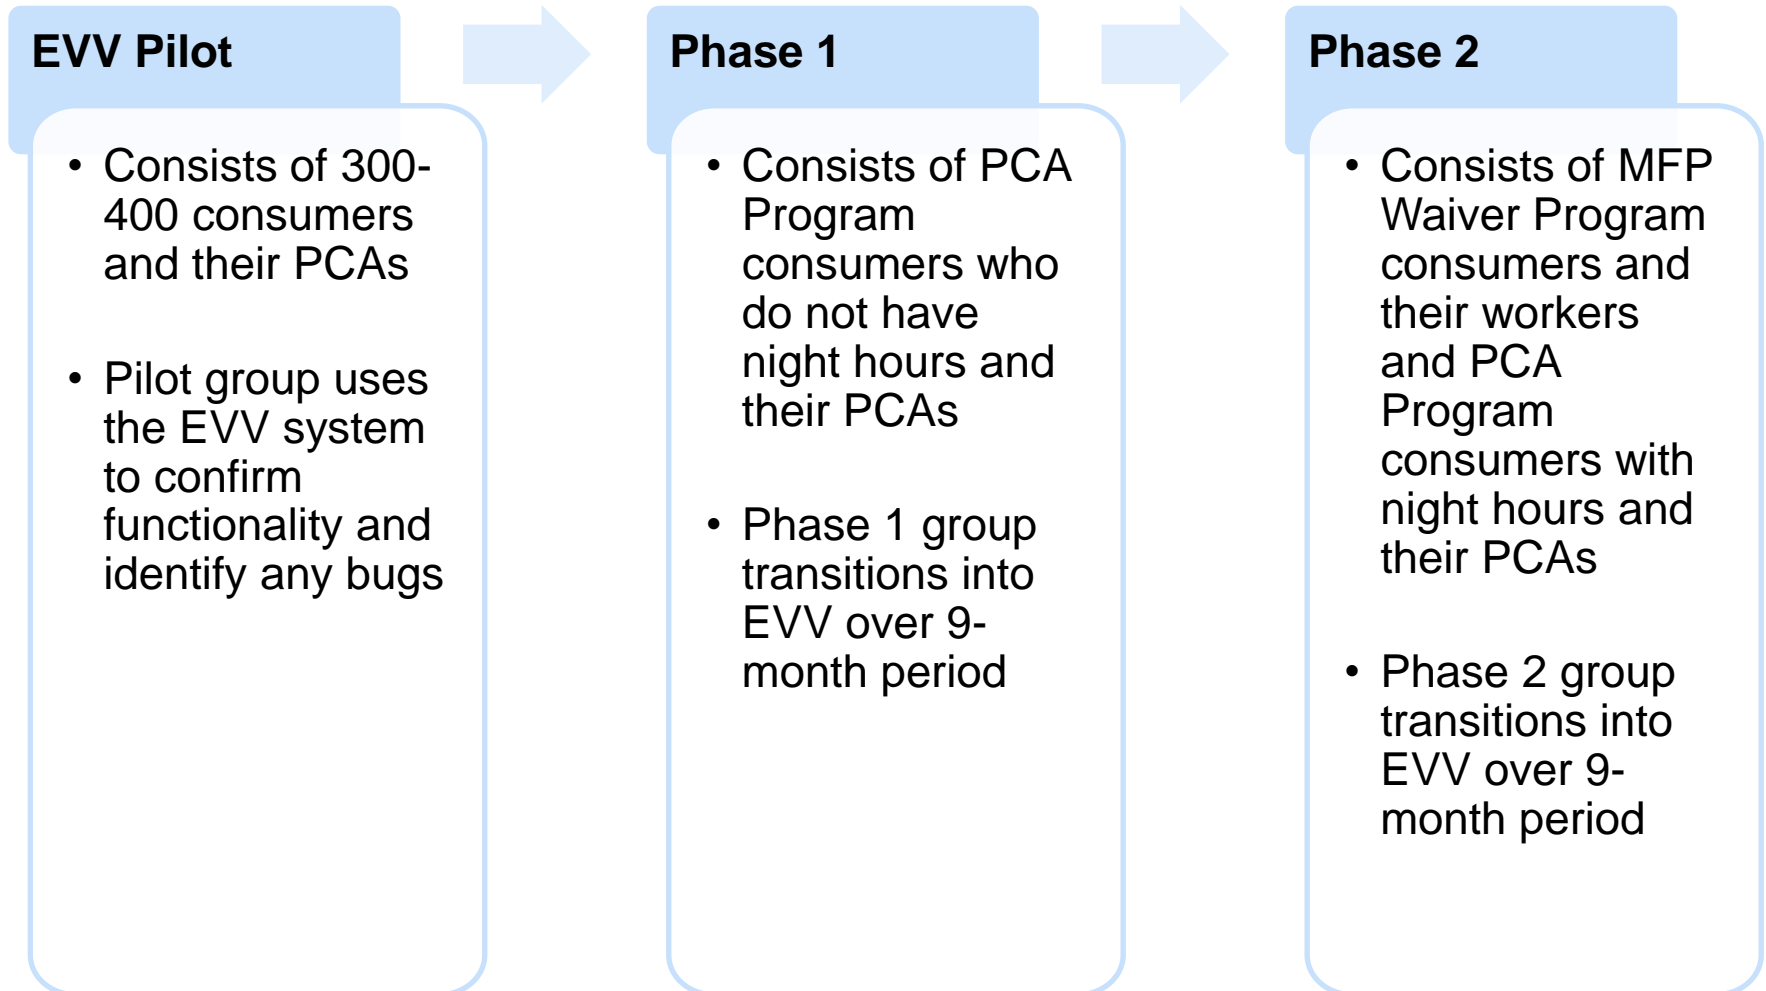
EVV Pilot

• Consists of 300-400 consumers and their PCAs

• Pilot group uses the EVV system to confirm functionality and identify any bugs

Phase 1

• Consists of PCA Program consumers who do not have night hours and their PCAs

• Phase 1 group transitions into EVV over 9-month period

Phase 2

• Consists of MFP Waiver Program consumers and their workers and PCA Program consumers with night hours and their PCAs

• Phase 2 group transitions into EVV over 9-month period